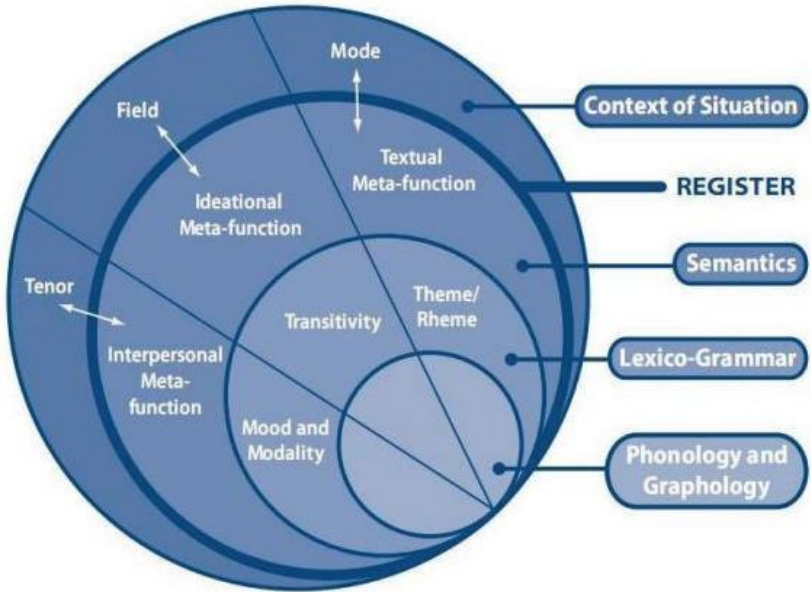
Mode

Field

Textual Meta-function

Ideational Meta-function

Context of Situation

REGISTER

Semantics

Tenor

Transitivity

Theme/ Rheme

Interpersonal Meta-function

Lexico-Grammar

Mood and Modality

Phonology and Graphology